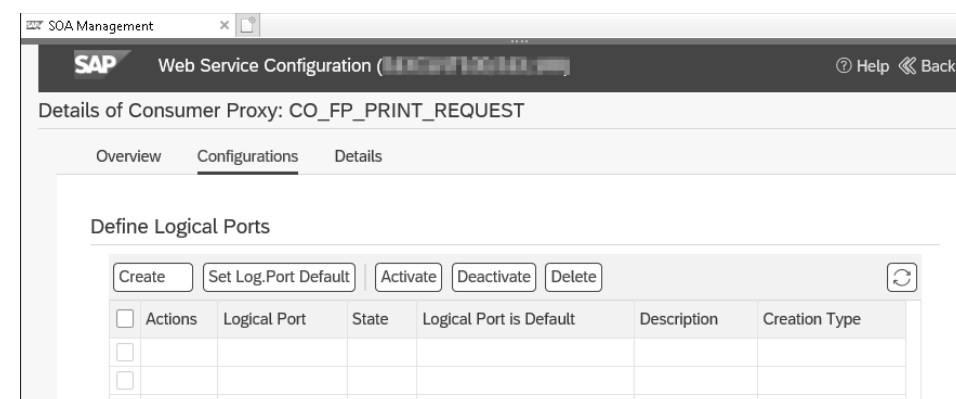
SOA Management

SAP Web Service Configuration ([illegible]

Help Back

Details of Consumer Proxy: CO_FP_PRINT_REQUEST

Overview Configurations Details

Define Logical Ports

Create Set Log.Port Default Activate Deactivate Delete

| | Actions | Logical Port | State | Logical Port is Default | Description | Creation Type |
|---|---|---|---|---|---|---|
| | | | | | | |
| | | | | | | |